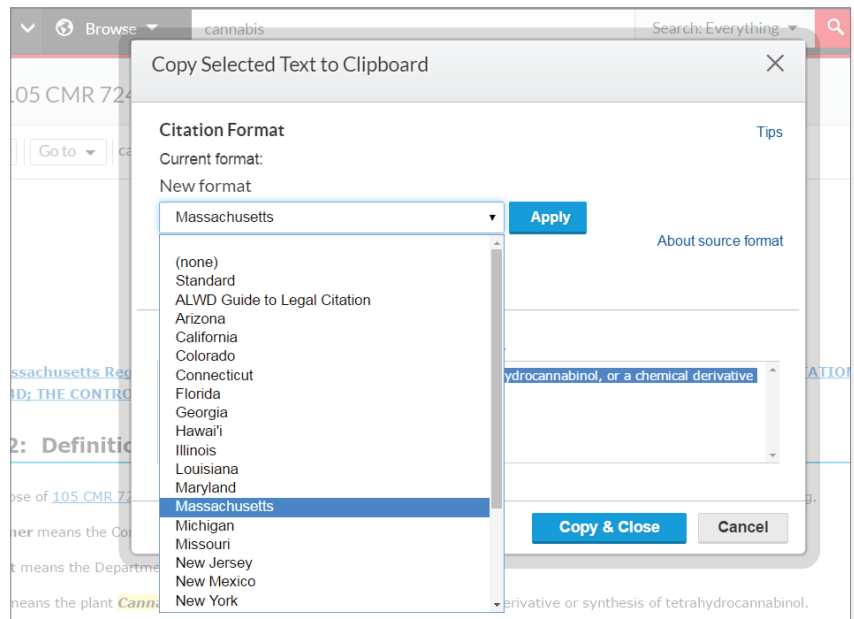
Browse
cannabis
Search: Everything

105 CMR 724
Go to
ca

Copy Selected Text to Clipboard

Citation Format
Tips
Current format:
New format
Massachusetts
Apply
About source format

(none)
Standard
ALWD Guide to Legal Citation
Arizona
California
Colorado
Connecticut
Florida
Georgia
Hawai'i
Illinois
Louisiana
Maryland
Massachusetts
Michigan
Missouri
New Jersey
New Mexico
New York

ydrocannabinol, or a chemical derivative

Copy & Close
Cancel

assachusetts Reg
ND; THE CONTRO
TATION
2: Definitio
ose of 105 CMR 72
ner means the Co
t means the Departme
means the plant Canna
erivative or synthesis of tetrahydrocannabinol.